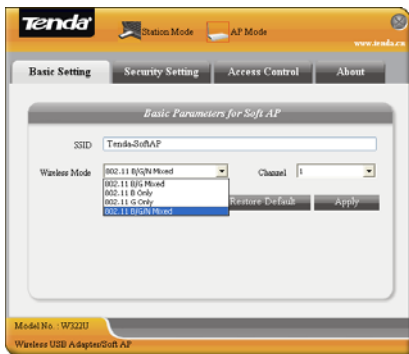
Tenda

Station Mode

AP Mode

www.tenda.cn

Basic Setting

Security Setting

Access Control

About

Basic Parameters for Soft AP

SSID Tenda-SoftAP

Wireless Mode 802.11 B/G/N Mixed

802.11 B/G Mixed

802.11 B Only

802.11 G Only

802.11 B/G/N Mixed

Channel 1

Restore Default

Apply

Model No.: W322U

Wireless USB Adapter/Soft AP